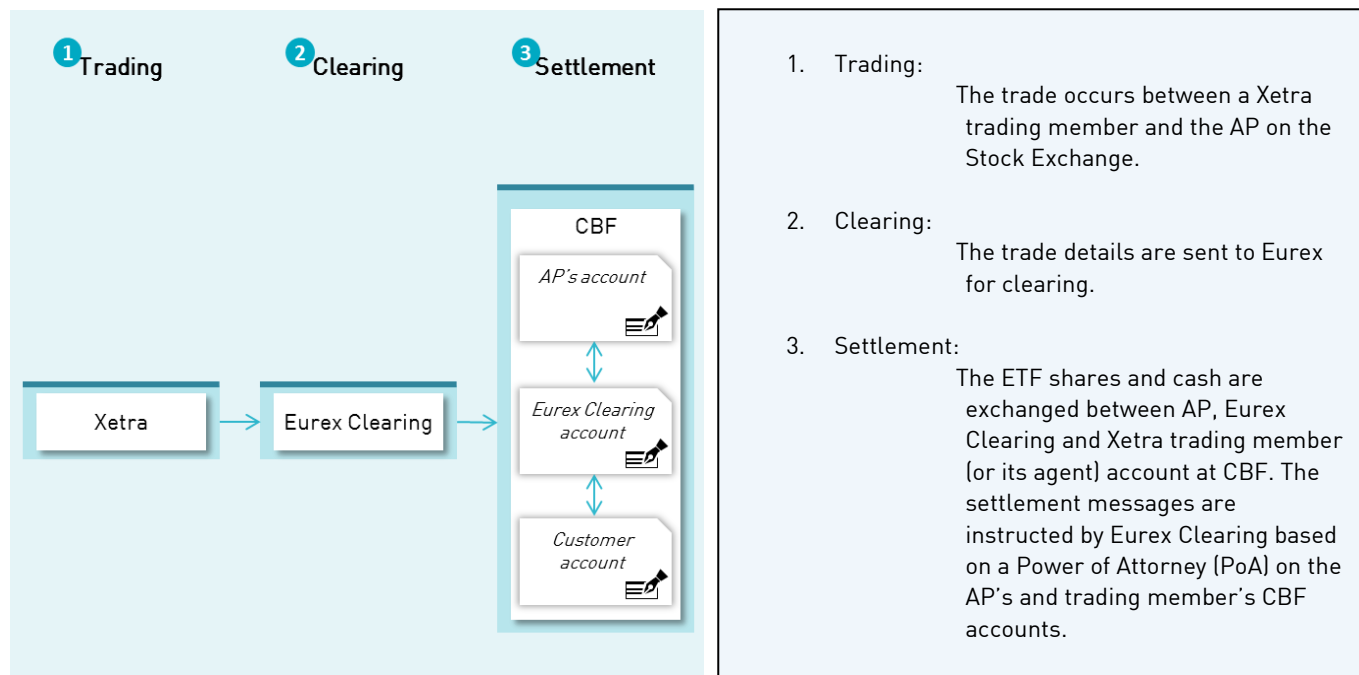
1 Trading

2 Clearing

3 Settlement

CBF

AP's account

Eurex Clearing account

Customer account

Xetra

Eurex Clearing

1. Trading:
The trade occurs between a Xetra trading member and the AP on the Stock Exchange.

2. Clearing:
The trade details are sent to Eurex for clearing.

3. Settlement:
The ETF shares and cash are exchanged between AP, Eurex Clearing and Xetra trading member (or its agent) account at CBF. The settlement messages are instructed by Eurex Clearing based on a Power of Attorney (PoA) on the AP's and trading member's CBF accounts.